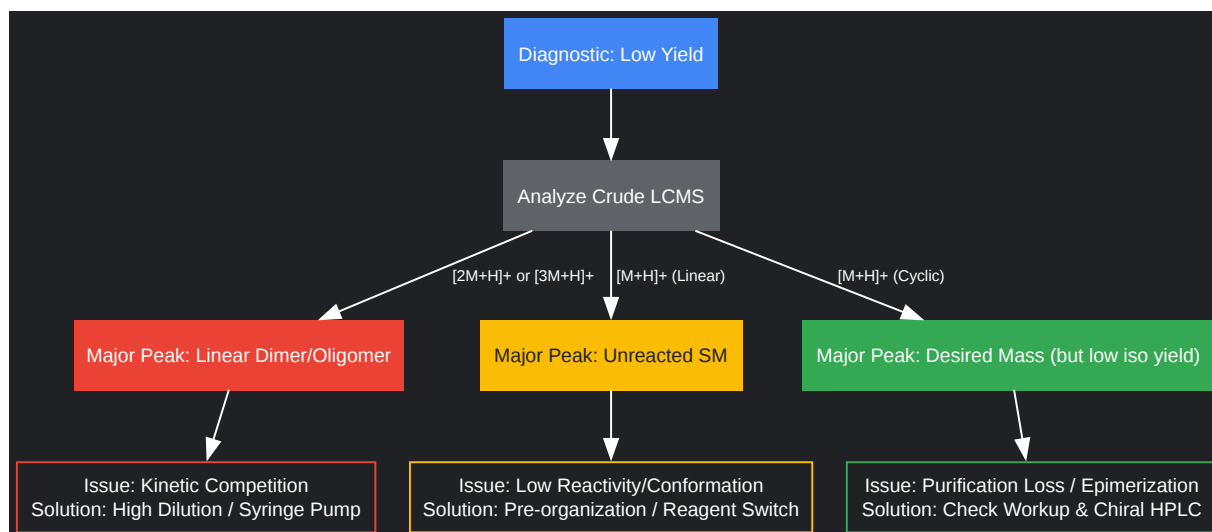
Diagnostic: Low Yield

Analyze Crude LCMS

[2M+H]+ or [3M+H]+

[M+H]+ (Linear)

[M+H]+ (Cyclic)

Major Peak: Linear Dimer/Oligomer

Major Peak: Unreacted SM

Major Peak: Desired Mass (but low iso yield)

Issue: Kinetic Competition
Solution: High Dilution / Syringe Pump

Issue: Low Reactivity/Conformation
Solution: Pre-organization / Reagent Switch

Issue: Purification Loss / Epimerization
Solution: Check Workup & Chiral HPLC